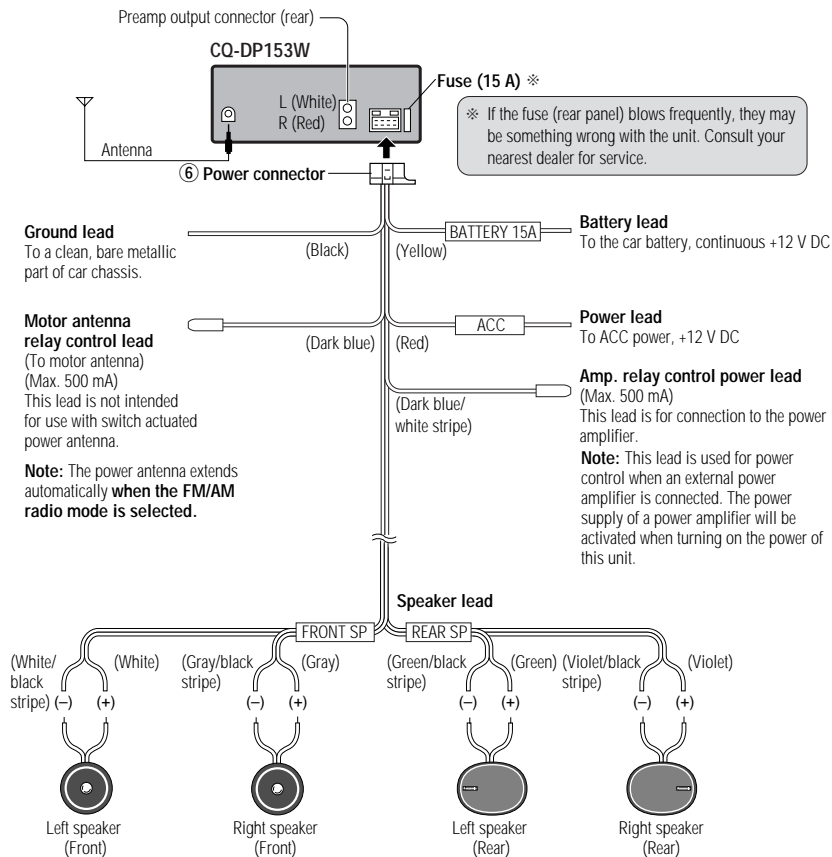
Preamp output connector (rear)

CQ-DP153W

L (White)
R (Red)

Fuse (15 A) ※

※ If the fuse (rear panel) blows frequently, they may be something wrong with the unit. Consult your nearest dealer for service.

Antenna

⑥ Power connector

Ground lead
To a clean, bare metallic part of car chassis.

(Black)

(Yellow)

BATTERY 15A

Battery lead
To the car battery, continuous +12 V DC

Motor antenna relay control lead
(To motor antenna)
(Max. 500 mA)
This lead is not intended for use with switch actuated power antenna.

Note: The power antenna extends automatically when the FM/AM radio mode is selected.

(Dark blue)

(Red)

ACC

Power lead
To ACC power, +12 V DC

(Dark blue/ white stripe)

Amp. relay control power lead
(Max. 500 mA)
This lead is for connection to the power amplifier.
Note: This lead is used for power control when an external power amplifier is connected. The power supply of a power amplifier will be activated when turning on the power of this unit.

Speaker lead

FRONT SP

REAR SP

(White/ black stripe) (–)

(White) (+)

(Gray/black stripe) (–)

(Gray) (+)

(Green/black stripe) (–)

(Green) (+)

(Violet/black stripe) (–)

(Violet) (+)

Left speaker (Front)

Right speaker (Front)

Left speaker (Rear)

Right speaker (Rear)